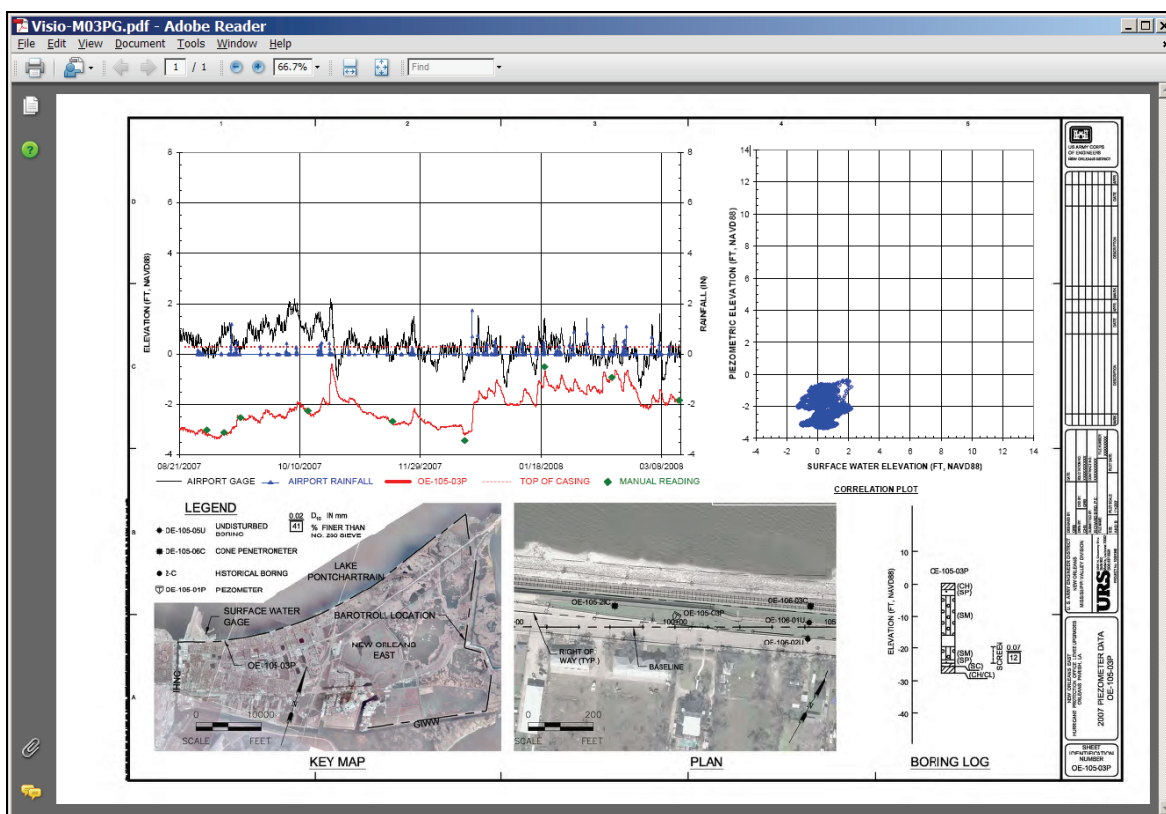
Visio-M03PG.pdf - Adobe Reader

File Edit View Document Tools Window Help

1 / 1 66.7% Find

1 2 3 4 5

D C B A

ELEVATION (FT, NAVD88)

RAINFALL (IN)

8 6 4 2 0 -2 -4

08/21/2007 10/10/2007 11/29/2007 01/18/2008 03/08/2008

AIRPORT GAGE AIRPORT RAINFALL OE-105-03P TOP OF CASING MANUAL READING

PIEZOMETRIC ELEVATION (FT, NAVD88)

14 12 10 8 6 4 2 0 -2 -4

-4 -2 0 2 4 6 8 10 12 14

SURFACE WATER ELEVATION (FT, NAVD88)

CORRELATION PLOT

LEGEND

OE-105-05U UNDISTURBED BORING

OE-105-06C CONE PENETROMETER

2-C HISTORICAL BORNG

OE-105-01P PEZOMETER

0.02 $D_{10}$ IN mm

41 % FINER THAN NO. 200 SIEVE

LAKE PONTCHARTRAIN

SURFACE WATER GAGE

BAROTROLL LOCATION

NEW ORLEANS EAST

OE-105-03P

IHNC

GIWW

0 10000

SCALE FEET

KEY MAP

OE-105-2C

OE-105-03P

OE-106-03C

OE-106-01U

OE-106-02U

100+00

RIGHT OF WAY (TYP.)

BASELINE

0 200

SCALE FEET

PLAN

ELEVATION (FT, NAVD88)

10 0 -10 -20 -30 -40

OE-105-03P

(CH) (SP)

(SM)

(SM) (SP) (SC) (CH/CL)

SCREEN

0.07 12

BORING LOG

US ARMY CORPS OF ENGINEERS NEW ORLEANS DISTRICT

URS

2007 PIEZOMETER DATA OE-105-03P

SHEET IDENTIFICATION NUMBER OE-105-03P